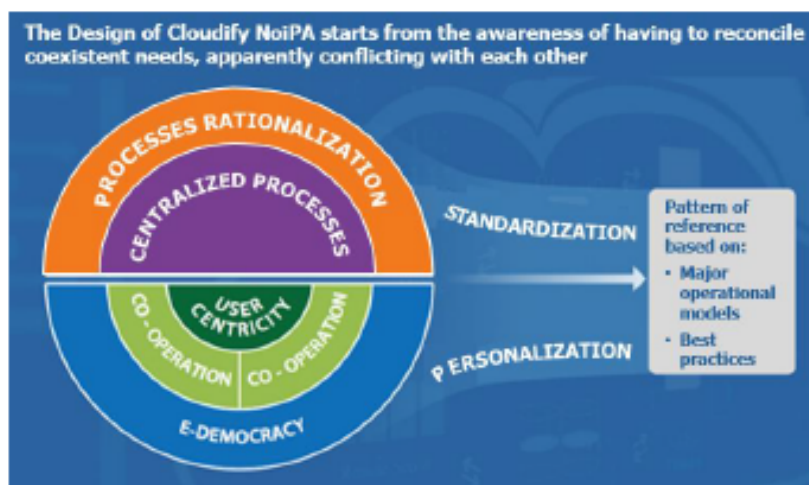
The Design of Cloudify NoiPA starts from the awareness of having to reconcile coexistent needs, apparently conflicting with each other

PROCESSES RATIONALIZATION

CENTRALIZED PROCESSES

USER CENTRICITY

CO - OPERATION

CO - OPERATION

E-DEMOCRACY

STANDARDIZATION

P ERSONALIZATION

Pattern of reference based on:
• Major operational models
• Best practices